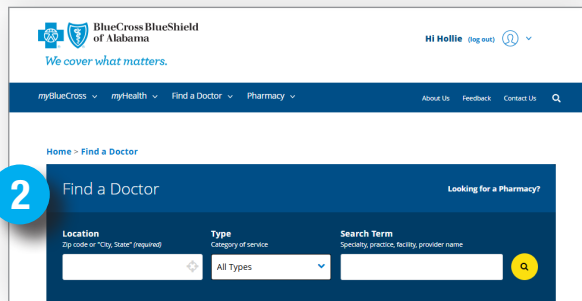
BlueCross BlueShield of Alabama

We cover what matters.

Hi Hollie (log out)

myBlueCross myHealth Find a Doctor Pharmacy

About Us Feedback Contact Us

Home > Find a Doctor

2

Find a Doctor

Looking for a Pharmacy?

Location
Zip code or "City, State" (required)

Type
Category of service

All Types

Search Term
Specialty, practice, facility, provider name